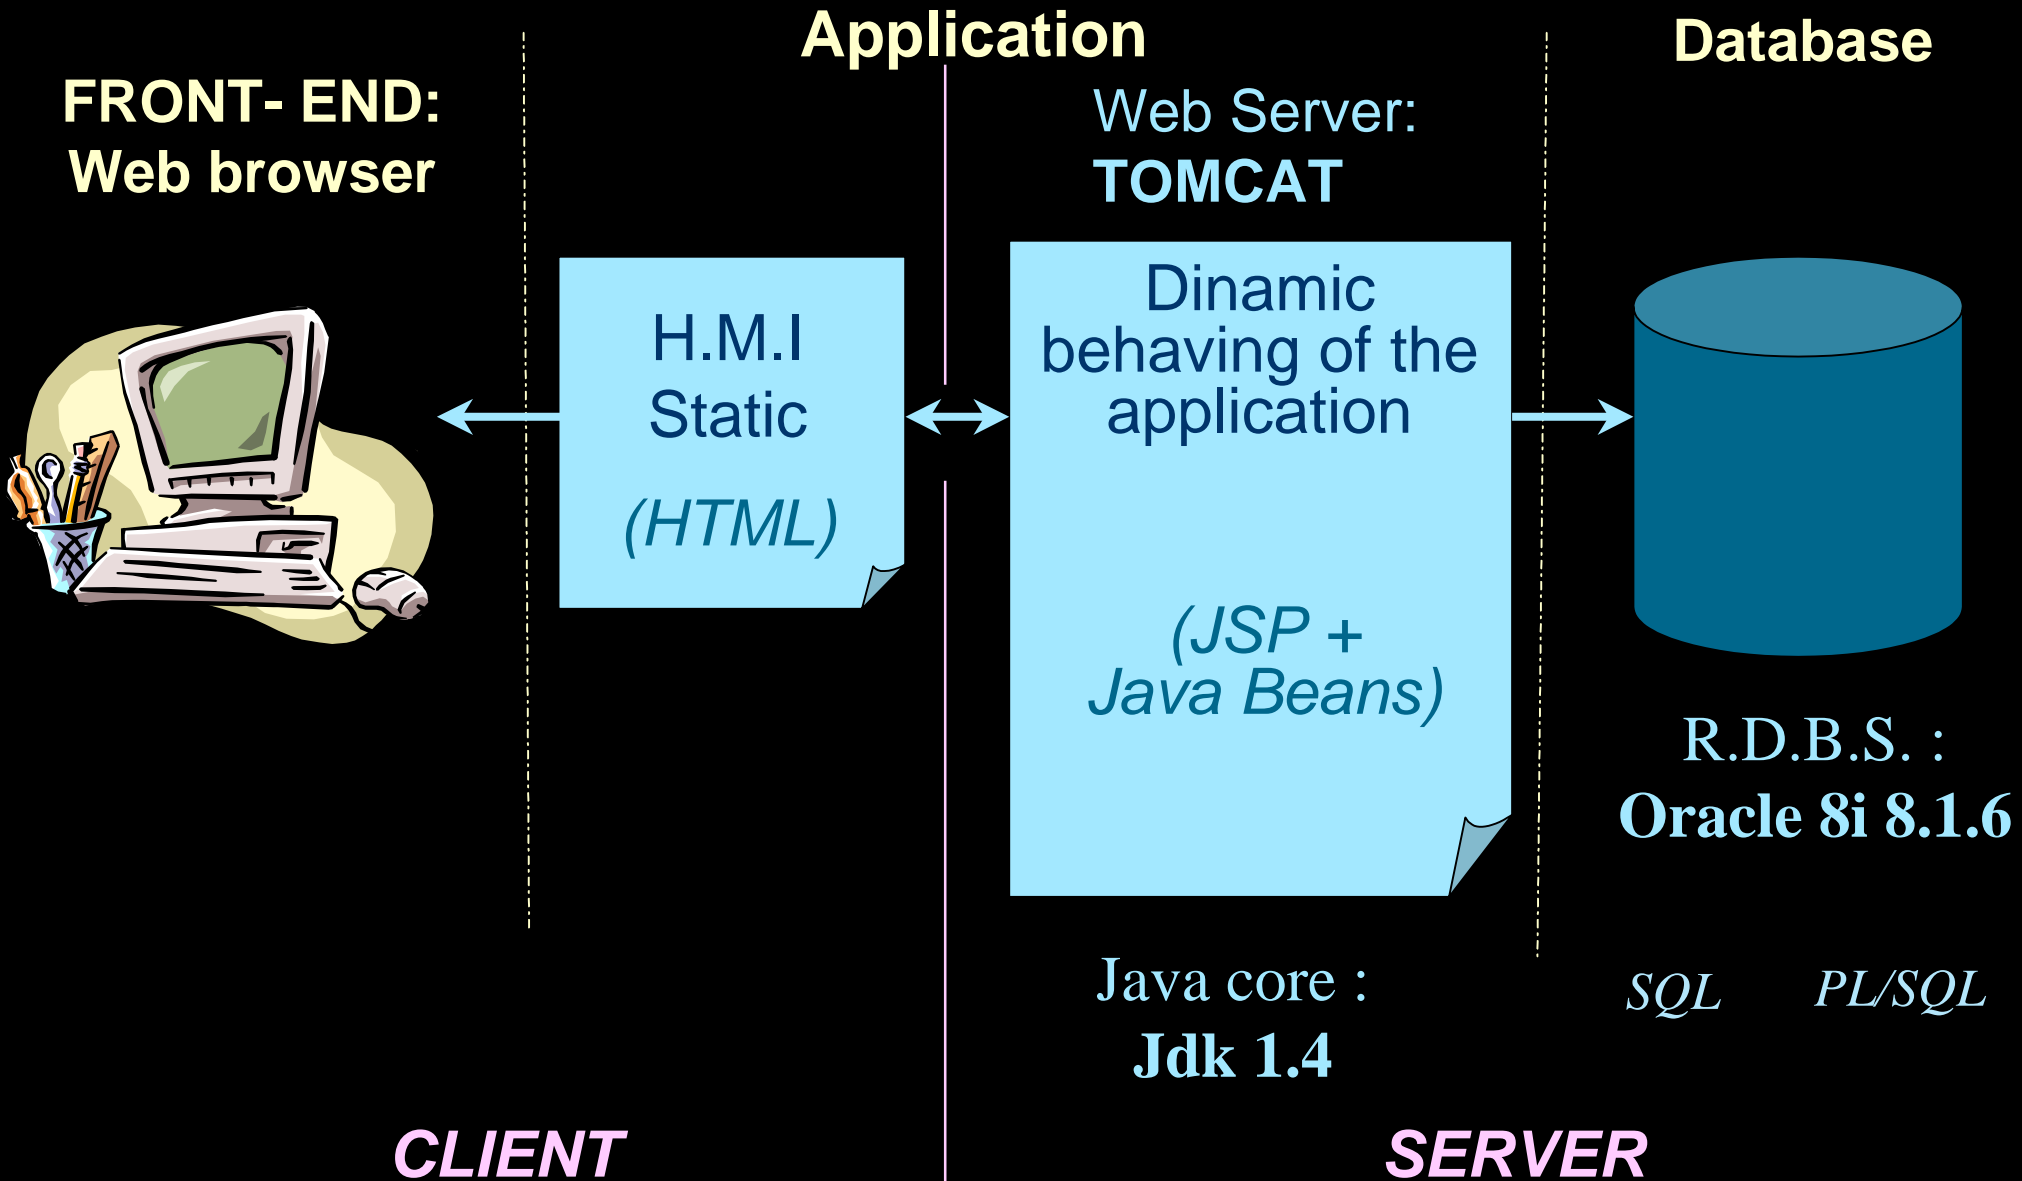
Application

Database

FRONT- END:
Web browser

Web Server:
TOMCAT

H.M.I
Static

(HTML)

Dinamic behaving of the application

(JSP +
Java Beans)

R.D.B.S. :
Oracle 8i 8.1.6

Java core :
Jdk 1.4

SQL PL/SQL

CLIENT

SERVER